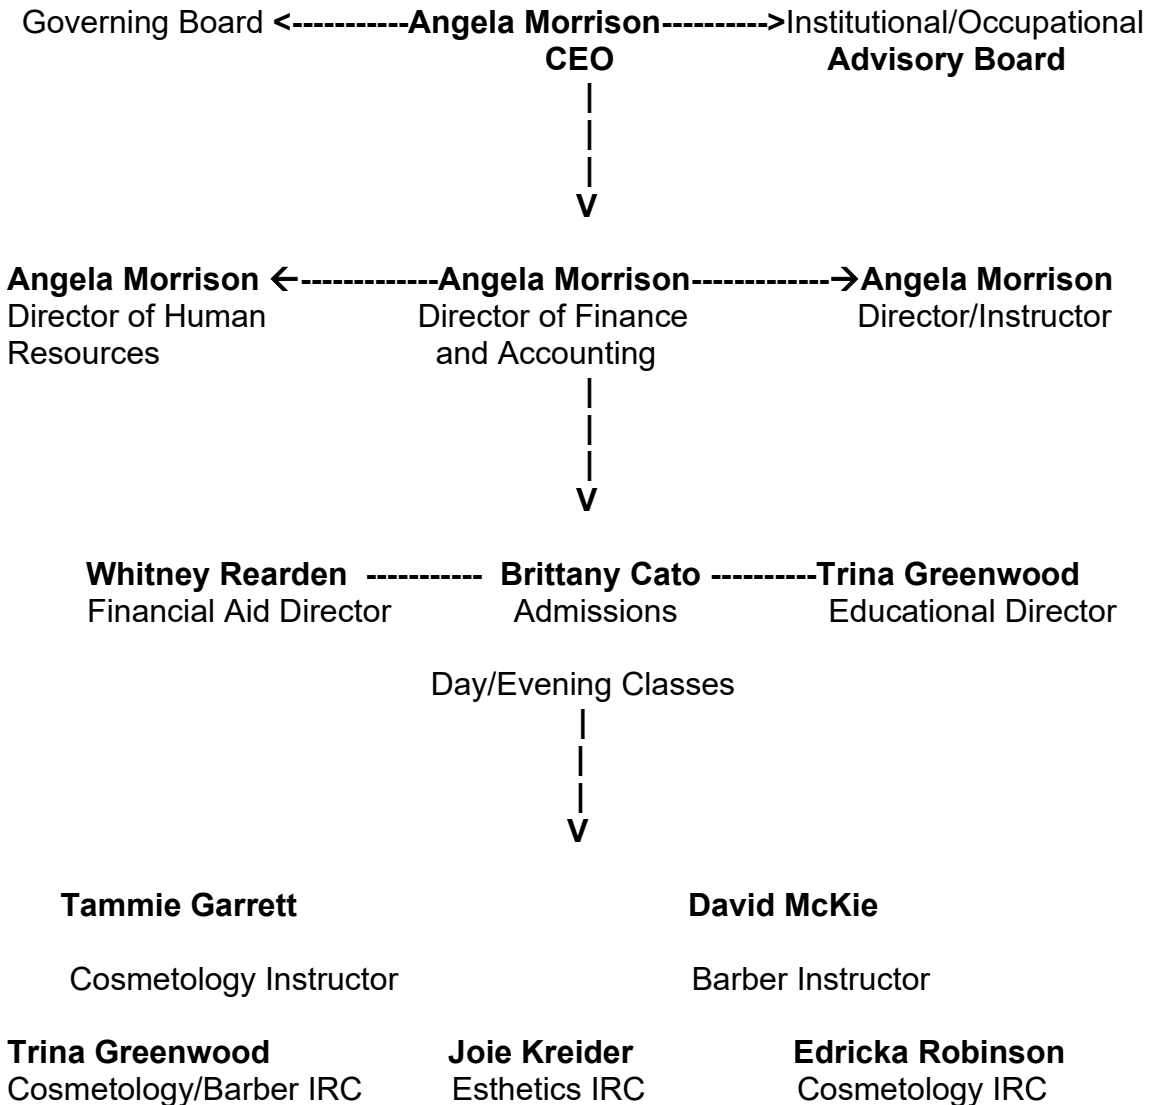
Governing Board <-----------Angela Morrison---------->Institutional/Occupational
CEO Advisory Board

|
|
|
V

Angela Morrison ←------------Angela Morrison------------→Angela Morrison
Director of Human Resources Director of Finance and Accounting Director/Instructor

|
|
|
V

Whitney Rearden ----------- Brittany Cato ----------Trina Greenwood
Financial Aid Director Admissions Educational Director

Day/Evening Classes

|
|
|
V

Tammie Garrett David McKie

Cosmetology Instructor Barber Instructor

Trina Greenwood Joie Kreider Edricka Robinson
Cosmetology/Barber IRC Esthetics IRC Cosmetology IRC